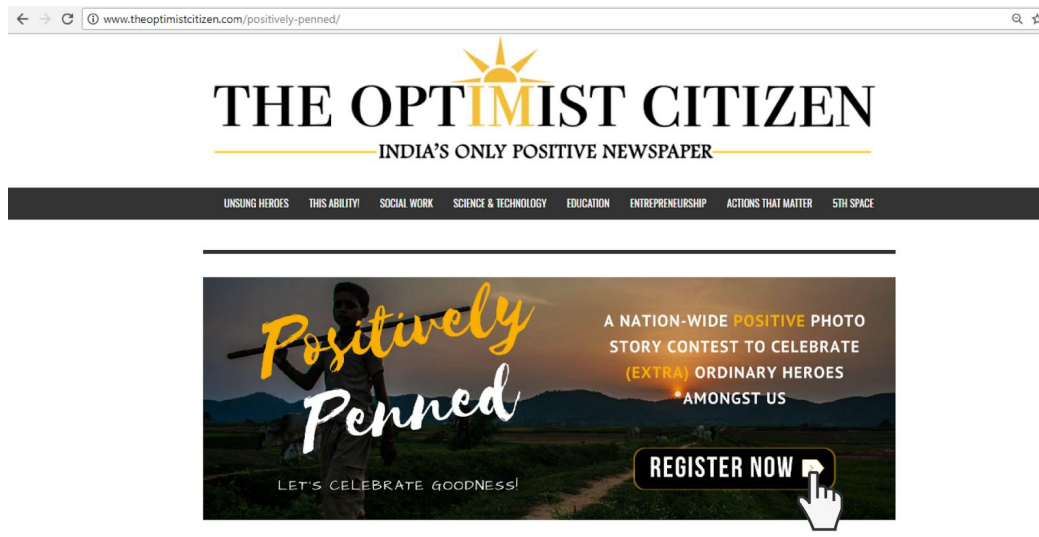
www.theoptimistcitizen.com/positively-penned/

THE OPTIMIST CITIZEN
INDIA'S ONLY POSITIVE NEWSPAPER

UNSUNG HEROES THIS ABILITY! SOCIAL WORK SCIENCE & TECHNOLOGY EDUCATION ENTREPRENEURSHIP ACTIONS THAT MATTER 5TH SPACE

Positively Penned

A NATION-WIDE POSITIVE PHOTO STORY CONTEST TO CELEBRATE (EXTRA) ORDINARY HEROES AMONGST US

REGISTER NOW

LET'S CELEBRATE GOODNESS!